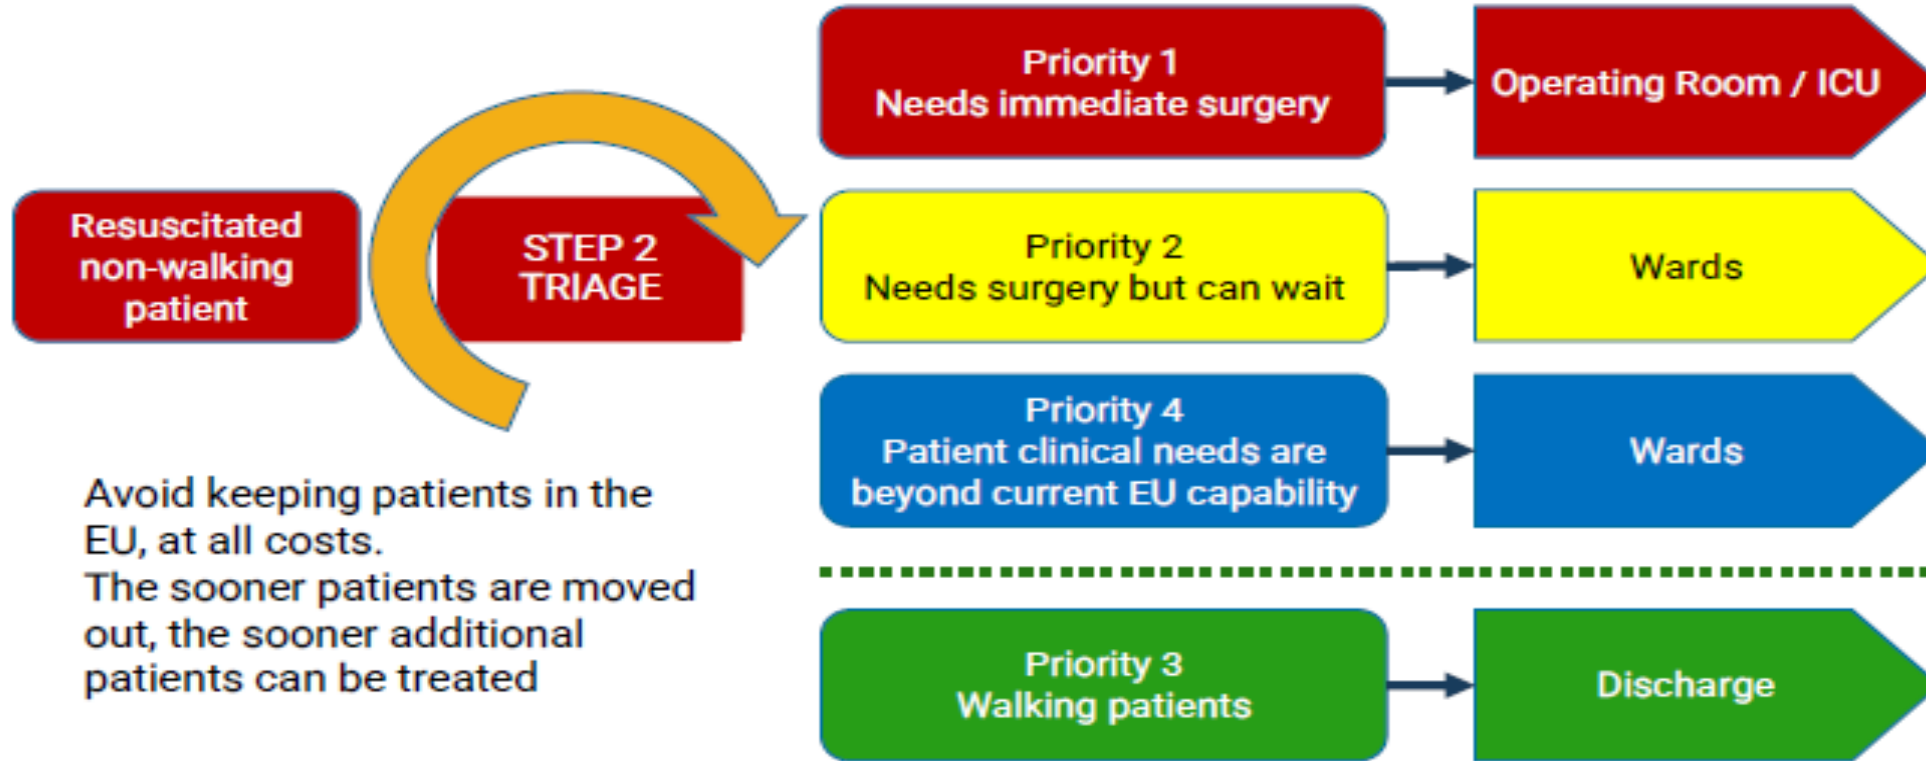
Resuscitated non-walking patient

STEP 2 TRIAGE

Priority 1
Needs immediate surgery

Operating Room / ICU

Priority 2
Needs surgery but can wait

Wards

Priority 4
Patient clinical needs are beyond current EU capability

Wards

Avoid keeping patients in the EU, at all costs.
The sooner patients are moved out, the sooner additional patients can be treated

Priority 3
Walking patients

Discharge